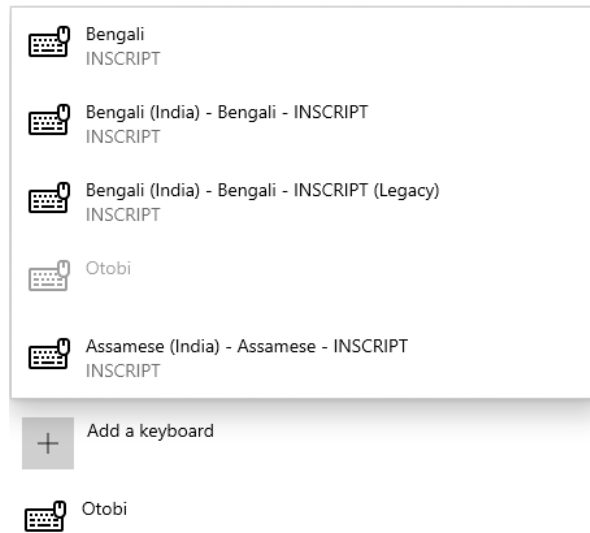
Bengali
INSCRIPT

Bengali (India) - Bengali - INSCRIPT
INSCRIPT

Bengali (India) - Bengali - INSCRIPT (Legacy)
INSCRIPT

Otobi

Assamese (India) - Assamese - INSCRIPT
INSCRIPT

+ Add a keyboard

Otobi